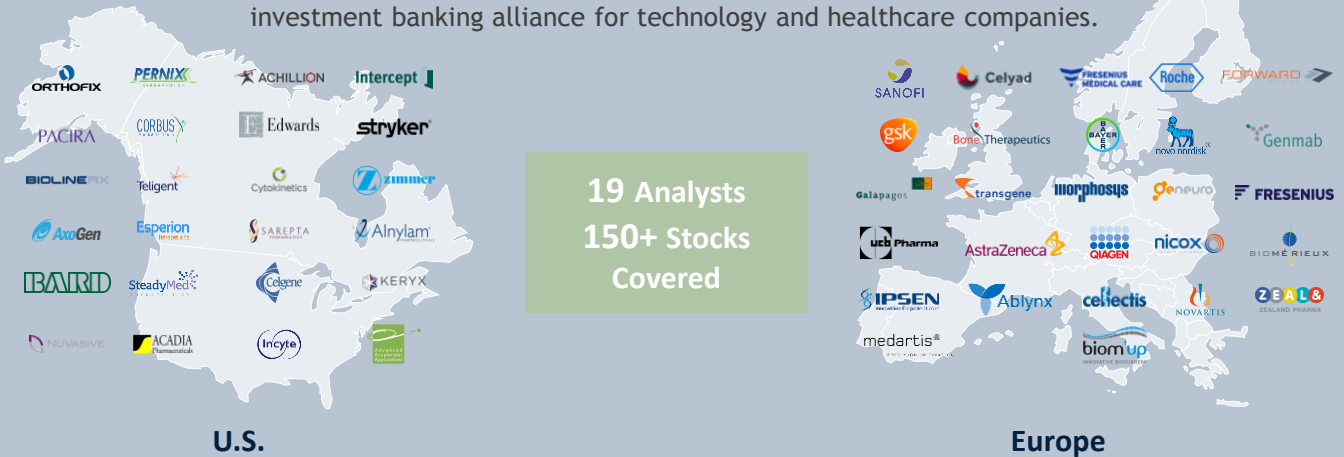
investment banking alliance for technology and healthcare companies.

ORTHOFIX
PERNIX
ACHILLION
Intercept
PACIRA
CORBUS
Edwards
stryker
BIOLINERX
Teligent
Cytokinetics
zimmer
AxoGen
Esperion
SAREPTA
Alnylam
BARD
SteadyMed
Celgene
KERYX
NUVASIVE
ACADIA Pharmaceuticals
Incyte
Advanced Accelerator Applications

19 Analysts
150+ Stocks
Covered

SANOFI
Celyad
FRESENIUS MEDICAL CARE
Roche
FORWARD
gsk
Bone Therapeutics
BAYER
novo nordisk
Genmab
Galapagos
transgene
morphosys
geneuro
FRESENIUS
ucb Pharma
AstraZeneca
QIAGEN
nicox
BIOMÉRIEUX
IPSEN
Ablynx
cellectis
NOVARTIS
ZEAL& ZEALAND PHARMA
medartis®
biom'up

U.S.
Europe